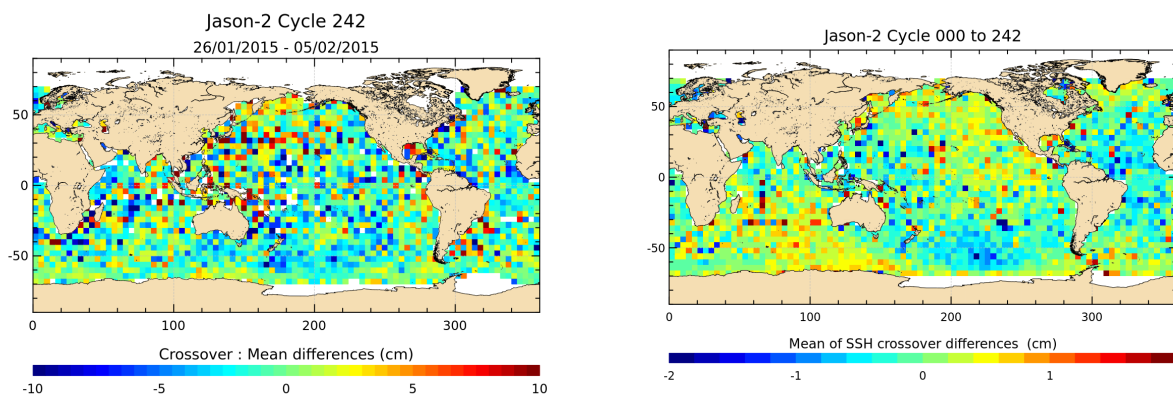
Jason-2 Cycle 242
26/01/2015 - 05/02/2015

50
0
-50
0
100
200
300

Crossover : Mean differences (cm)
-10
-5
0
5
10

Jason-2 Cycle 000 to 242

50
0
-50
0
100
200
300

Mean of SSH crossover differences (cm)
-2
-1
0
1